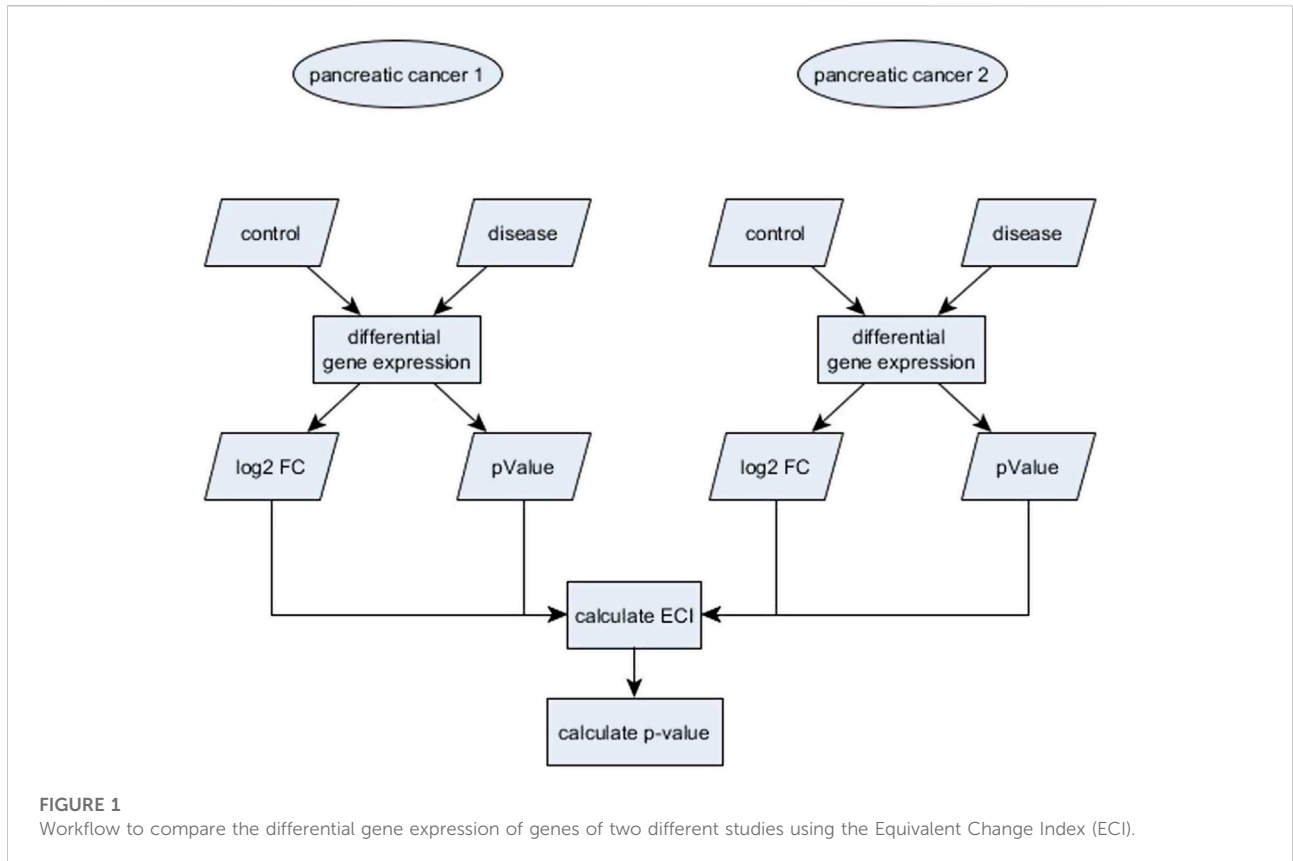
pancreatic cancer 1

pancreatic cancer 2

control

disease

control

disease

differential gene expression

differential gene expression

log2 FC

pValue

log2 FC

pValue

calculate ECI

calculate p-value

FIGURE 1
Workflow to compare the differential gene expression of genes of two different studies using the Equivalent Change Index (ECI).